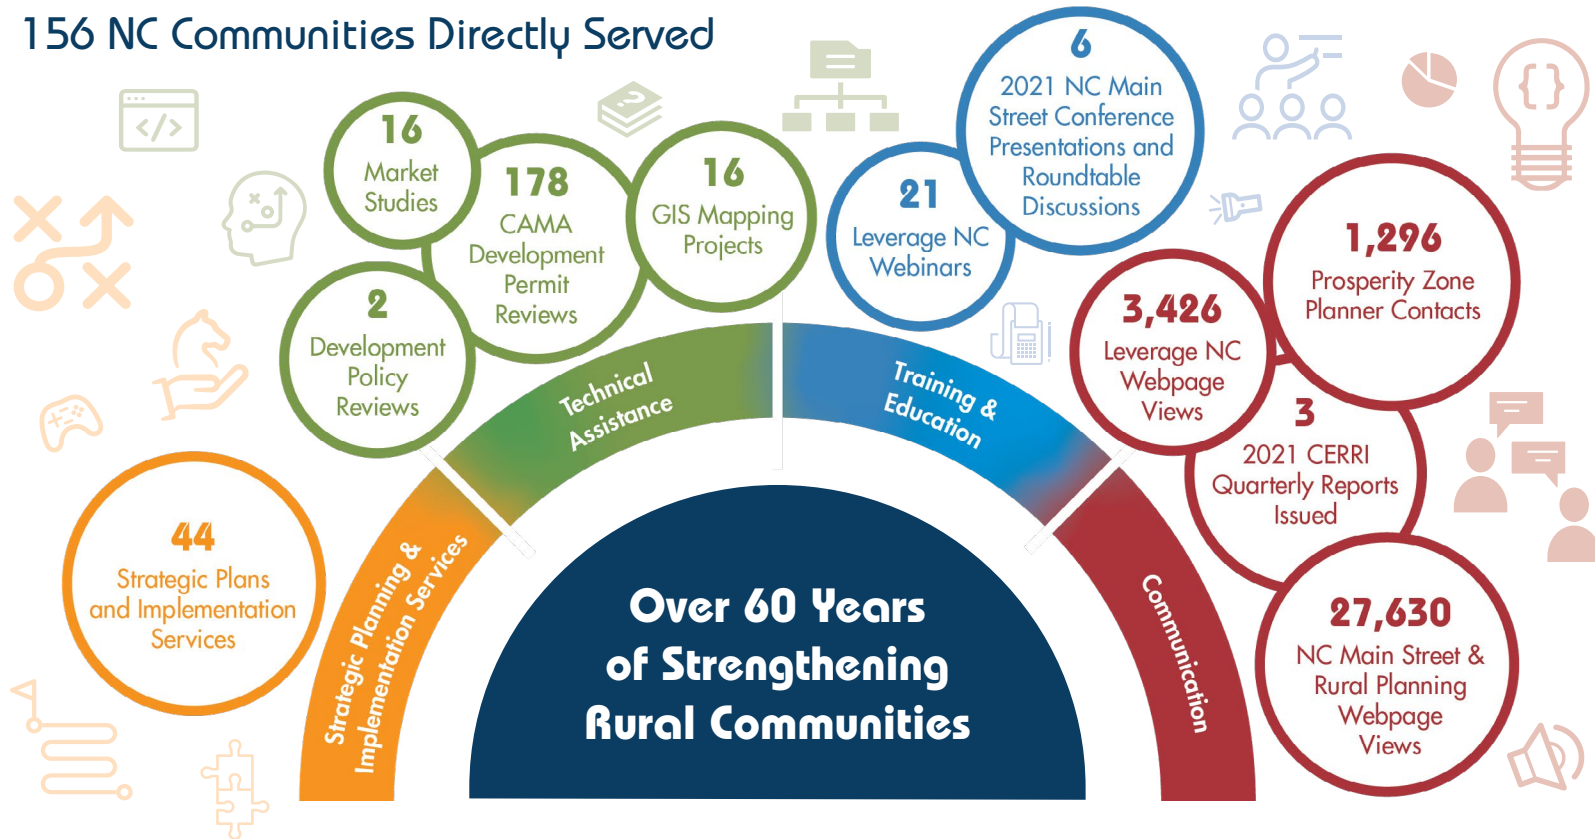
156 NC Communities Directly Served

44
Strategic Plans and Implementation Services

2
Development Policy Reviews

16
Market Studies

178
CAMA Development Permit Reviews

16
GIS Mapping Projects

21
Leverage NC Webinars

6
2021 NC Main Street Conference Presentations and Roundtable Discussions

3,426
Leverage NC Webpage Views

1,296
Prosperity Zone Planner Contacts

3
2021 CERRI Quarterly Reports Issued

27,630
NC Main Street & Rural Planning Webpage Views

Strategic Planning & Implementation Services

Technical Assistance

Training & Education

Communication

Over 60 Years of Strengthening Rural Communities